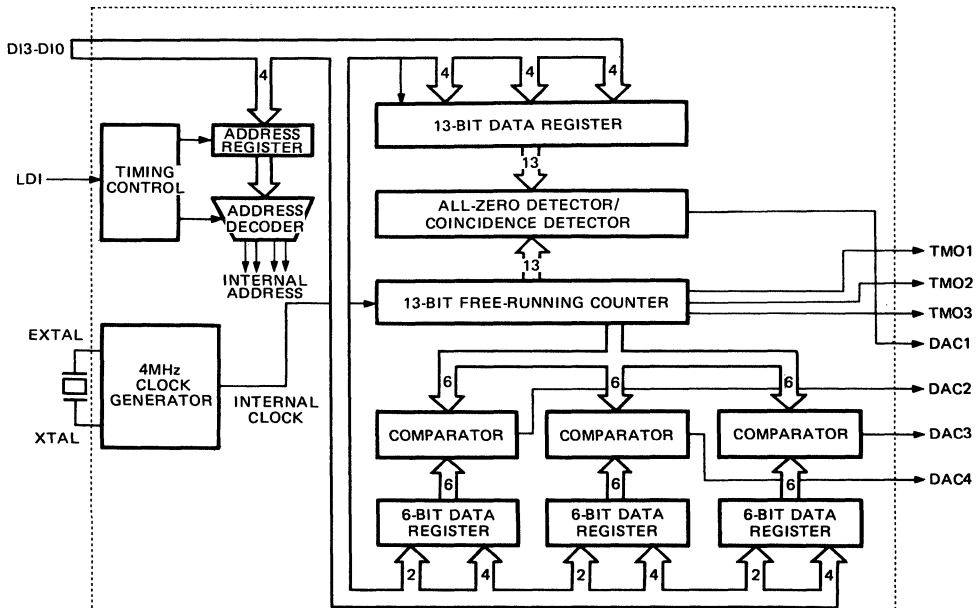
DI3-DI0

4

4

4

4

13-BIT DATA REGISTER

ADDRESS REGISTER

LDI

TIMING CONTROL

ADDRESS DECODER

13

ALL-ZERO DETECTOR/ COINCIDENCE DETECTOR

INTERNAL ADDRESS

13

TMO1

TMO2

13-BIT FREE-RUNNING COUNTER

TMO3

EXTAL

DAC1

4MHz CLOCK GENERATOR

INTERNAL CLOCK

6

6

6

DAC2

XTAL

COMPARATOR

COMPARATOR

COMPARATOR

DAC3

DAC4

6

6

6

6-BIT DATA REGISTER

6-BIT DATA REGISTER

6-BIT DATA REGISTER

2

4

2

4

2

4